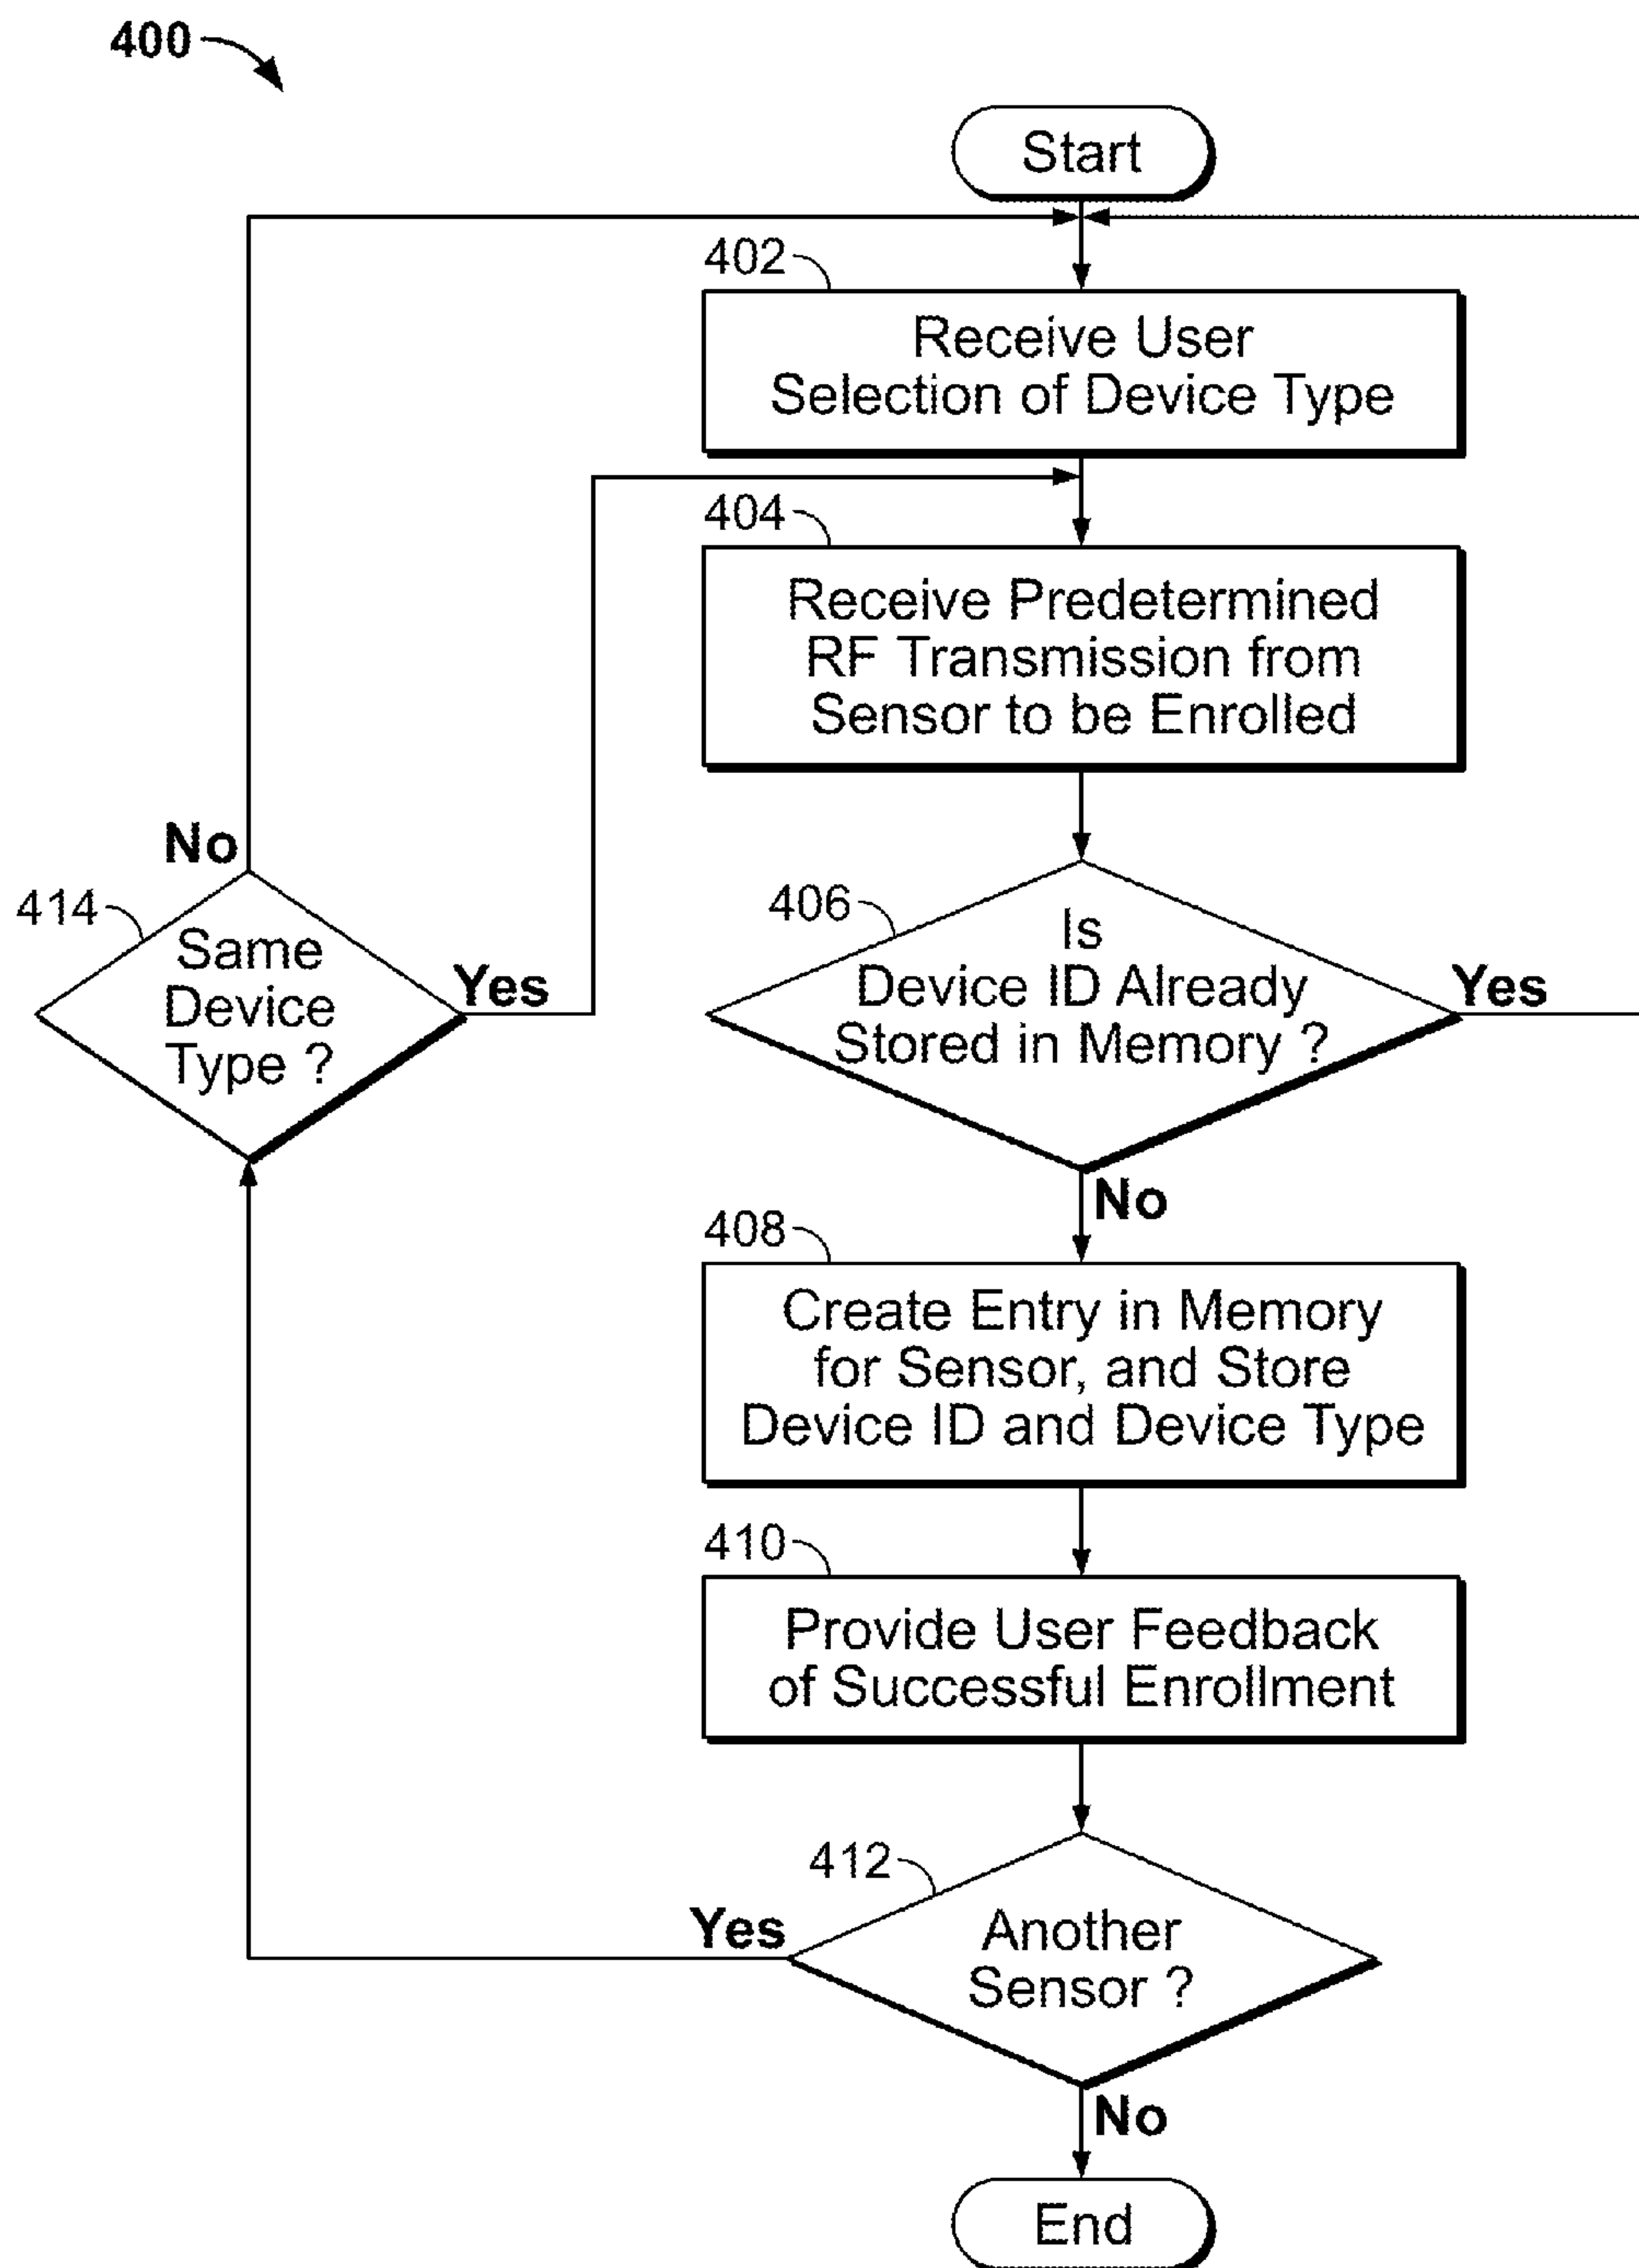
400

Start

402

Receive User Selection of Device Type

404

Receive Predetermined RF Transmission from Sensor to be Enrolled

No

414

Same Device Type ?

Yes

406

Is Device ID Already Stored in Memory ?

Yes

No

408

Create Entry in Memory for Sensor, and Store Device ID and Device Type

410

Provide User Feedback of Successful Enrollment

412

Yes

Another Sensor ?

No

End